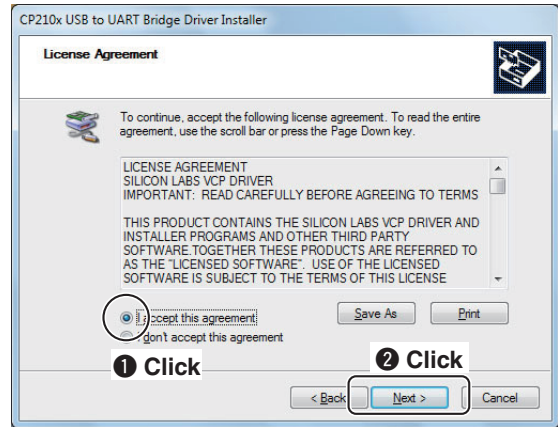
CP210x USB to UART Bridge Driver Installer

License Agreement

To continue, accept the following license agreement. To read the entire agreement, use the scroll bar or press the Page Down key.

LICENSE AGREEMENT
SILICON LABS VCP DRIVER
IMPORTANT: READ CAREFULLY BEFORE AGREEING TO TERMS

THIS PRODUCT CONTAINS THE SILICON LABS VCP DRIVER AND INSTALLER PROGRAMS AND OTHER THIRD PARTY SOFTWARE.TOGETHER THESE PRODUCTS ARE REFERRED TO AS THE "LICENSED SOFTWARE". USE OF THE LICENSED SOFTWARE IS SUBJECT TO THE TERMS OF THIS LICENSE

Save As

Print

I accept this agreement

I don't accept this agreement

❶ Click

❷ Click

< Back

Next >

Cancel